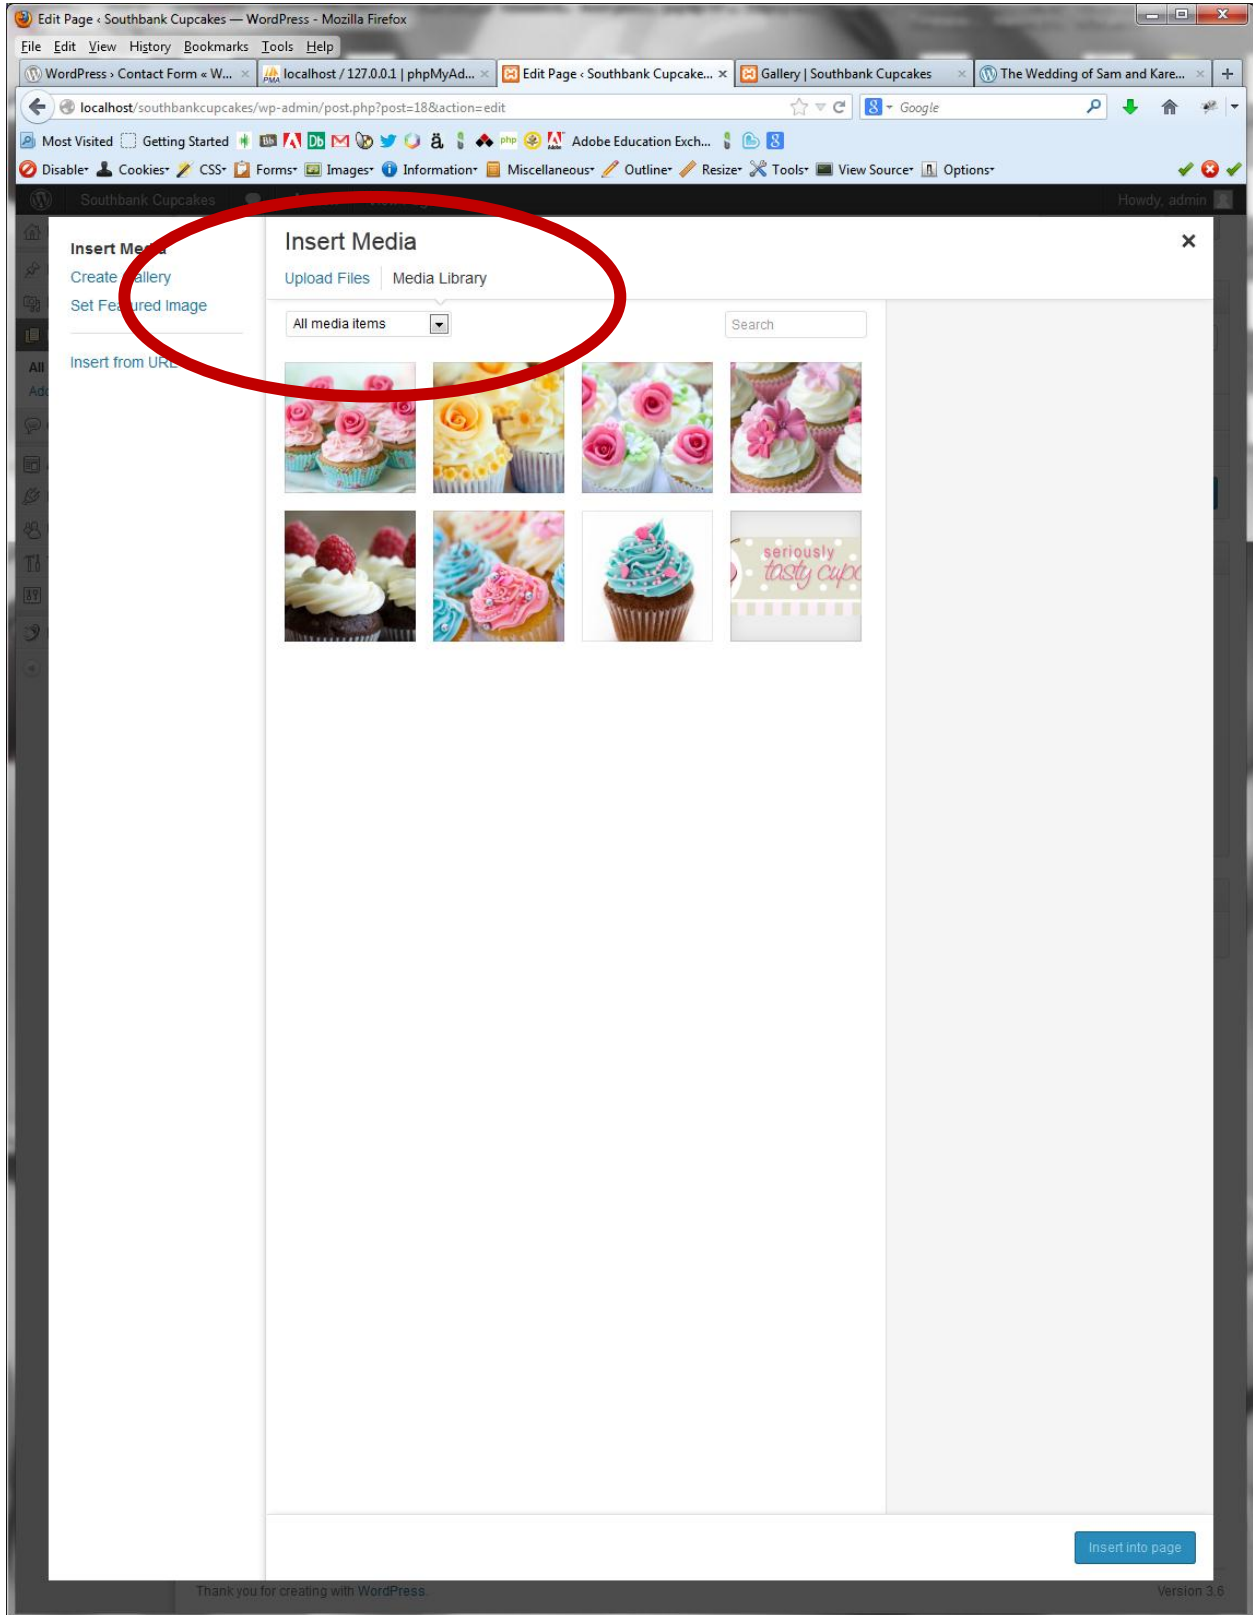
Edit Page ‹ Southbank Cupcakes — WordPress - Mozilla Firefox

File Edit View History Bookmarks Tools Help

WordPress › Contact Form « W... × | localhost / 127.0.0.1 | phpMyAd... × | Edit Page ‹ Southbank Cupcake... × | Gallery | Southbank Cupcakes × | The Wedding of Sam and Kare... × | +

localhost/southbankcupcakes/wp-admin/post.php?post=18&action=edit

Google

Most Visited | Getting Started | Adobe Education Exch...

Disable• Cookies• CSS• Forms• Images• Information• Miscellaneous• Outline• Resize• Tools• View Source• Options•

Southbank Cupcakes

Howdy, admin

All

Ad

Insert Me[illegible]

Create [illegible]allery

Set Fe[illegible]ured Image

Insert from UR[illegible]

Insert Media

×

Upload Files | Media Library

All media items

Search

seriously tasty cup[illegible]

Insert into page

Thank you for creating with WordPress.

Version 3.6